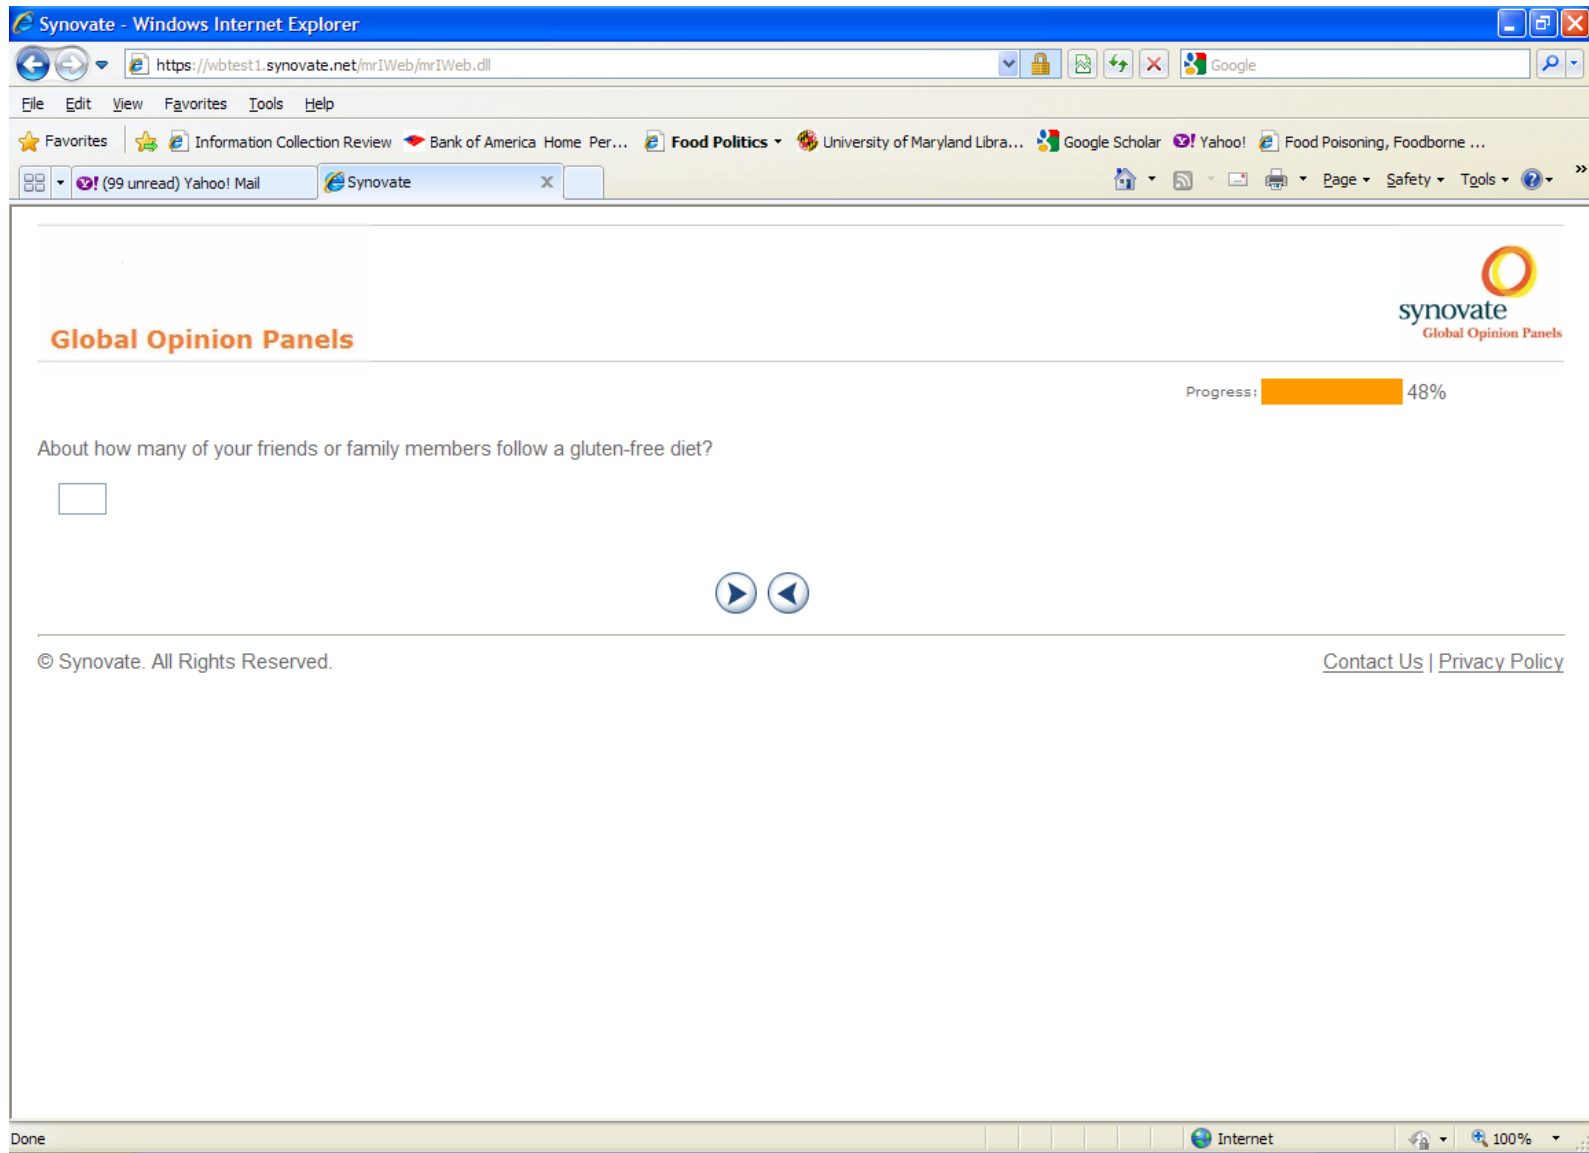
Synovate - Windows Internet Explorer

https://wbtest1.synovate.net/mrIWeb/mrIWeb.dll

Google

File Edit View Favorites Tools Help

Favorites | Information Collection Review | Bank of America Home Per... | Food Politics | University of Maryland Libra... | Google Scholar | Yahoo! | Food Poisoning, Foodborne ...

(99 unread) Yahoo! Mail | Synovate

Page Safety Tools

Global Opinion Panels

synovate
Global Opinion Panels

Progress: 48%

About how many of your friends or family members follow a gluten-free diet?

© Synovate. All Rights Reserved.

Contact Us | Privacy Policy

Done

Internet

100%